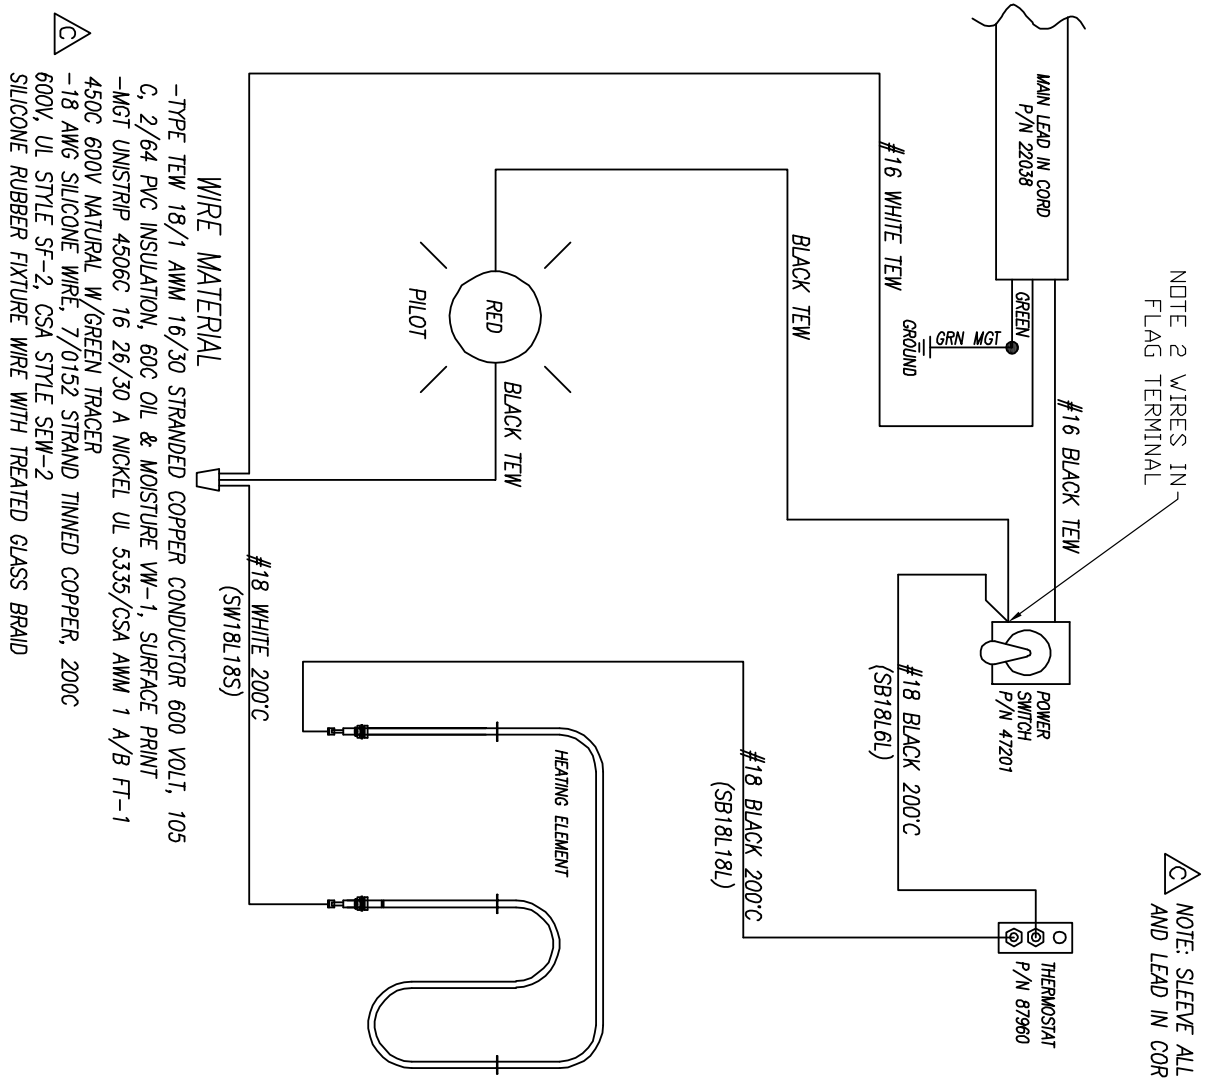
NOTE 2 WIRES IN FLAG TERMINAL

MAIN LEAD IN CORD P/N 22038

GREEN

GRN MGT

GROUND

#16 WHITE TEW

#16 BLACK TEW

BLACK TEW

RED

PILOT

BLACK TEW

POWER SWITCH P/N 47201

#18 BLACK 200°C (SB18L6L)

#18 BLACK 200°C (SB18L18L)

#18 WHITE 200°C (SW18L18S)

HEATING ELEMENT

THERMOSTAT P/N 87960

C NOTE: SLEEVE ALL AND LEAD IN COR

C

WIRE MATERIAL

-TYPE TEW 18/1 AWM 16/30 STRANDED COPPER CONDUCTOR 600 VOLT, 105 C, 2/64 PVC INSULATION, 60C OIL & MOISTURE VW-1, SURFACE PRINT
-MGT UNISTRIP 4506C 16 26/30 A NICKEL UL 5335/CSA AWM 1 A/B FT-1 450C 600V NATURAL W/GREEN TRACER
-18 AWG SILICONE WIRE, 7/0152 STRAND TINNED COPPER, 200C 600V, UL STYLE SF-2, CSA STYLE SEW-2 SILICONE RUBBER FIXTURE WIRE WITH TREATED GLASS BRAID